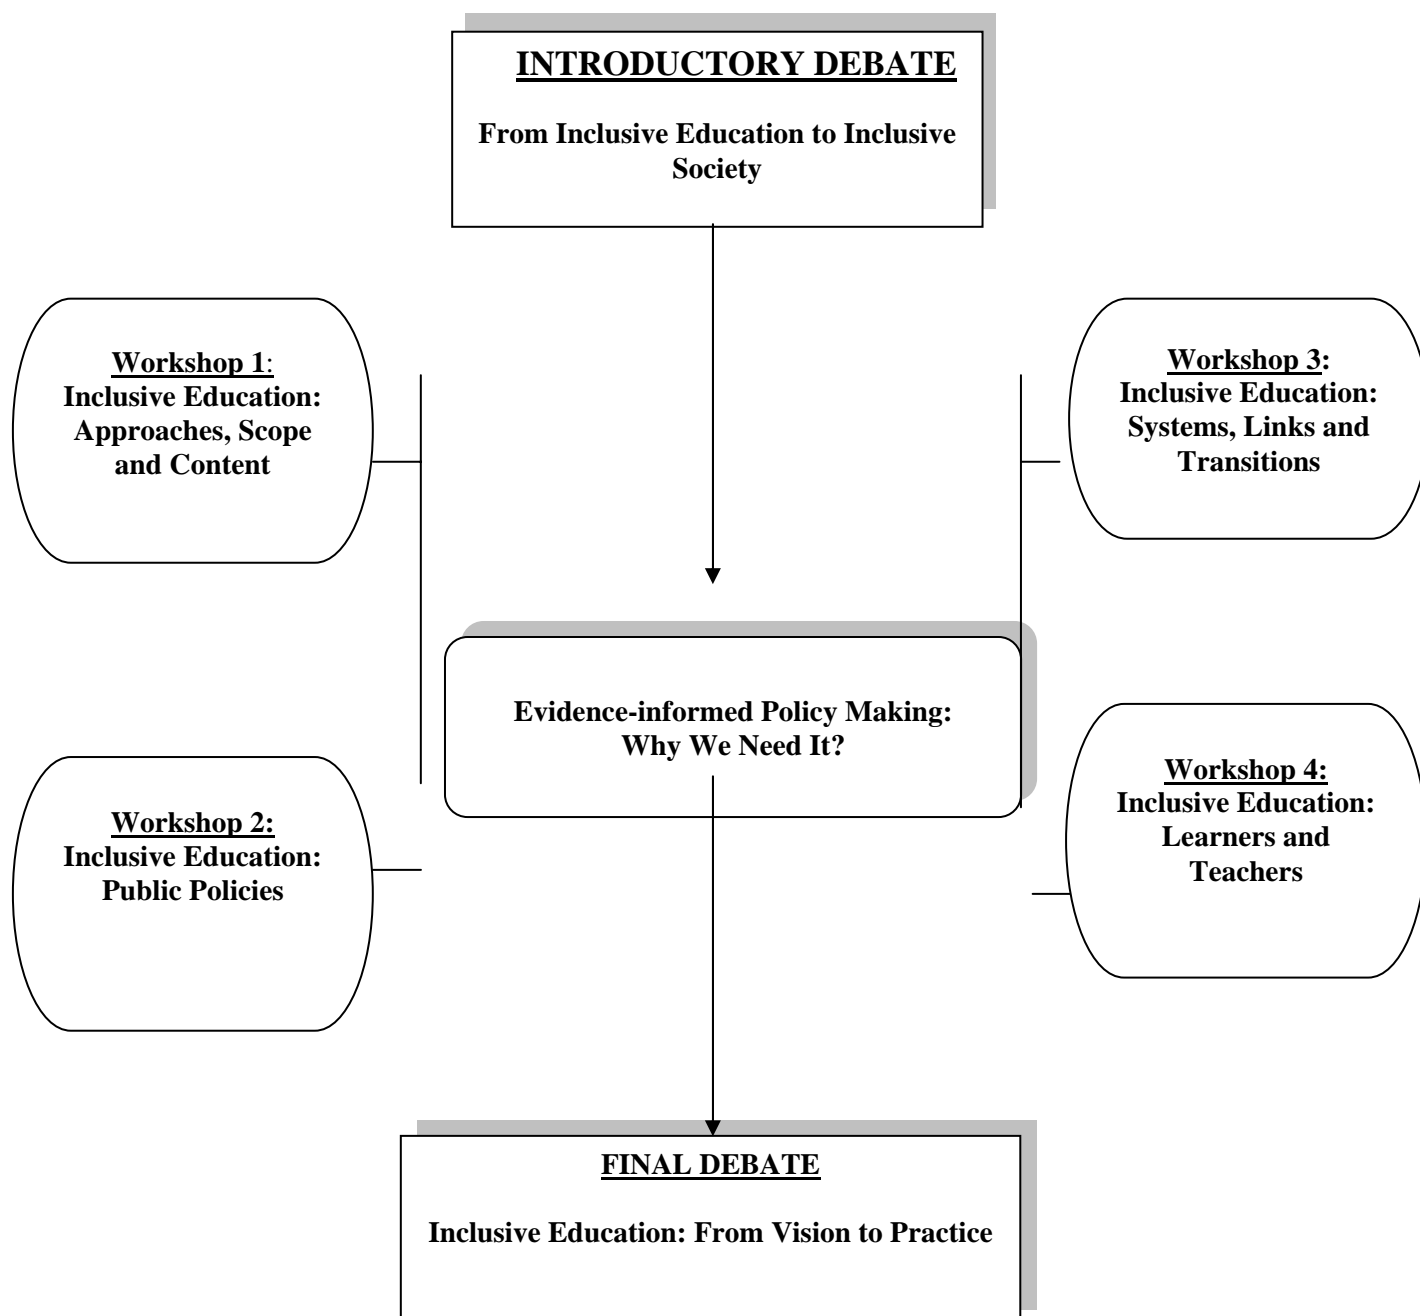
INTRODUCTORY DEBATE

From Inclusive Education to Inclusive Society

Workshop 1: Inclusive Education: Approaches, Scope and Content

Workshop 3: Inclusive Education: Systems, Links and Transitions

Evidence-informed Policy Making: Why We Need It?

Workshop 2: Inclusive Education: Public Policies

Workshop 4: Inclusive Education: Learners and Teachers

FINAL DEBATE

Inclusive Education: From Vision to Practice